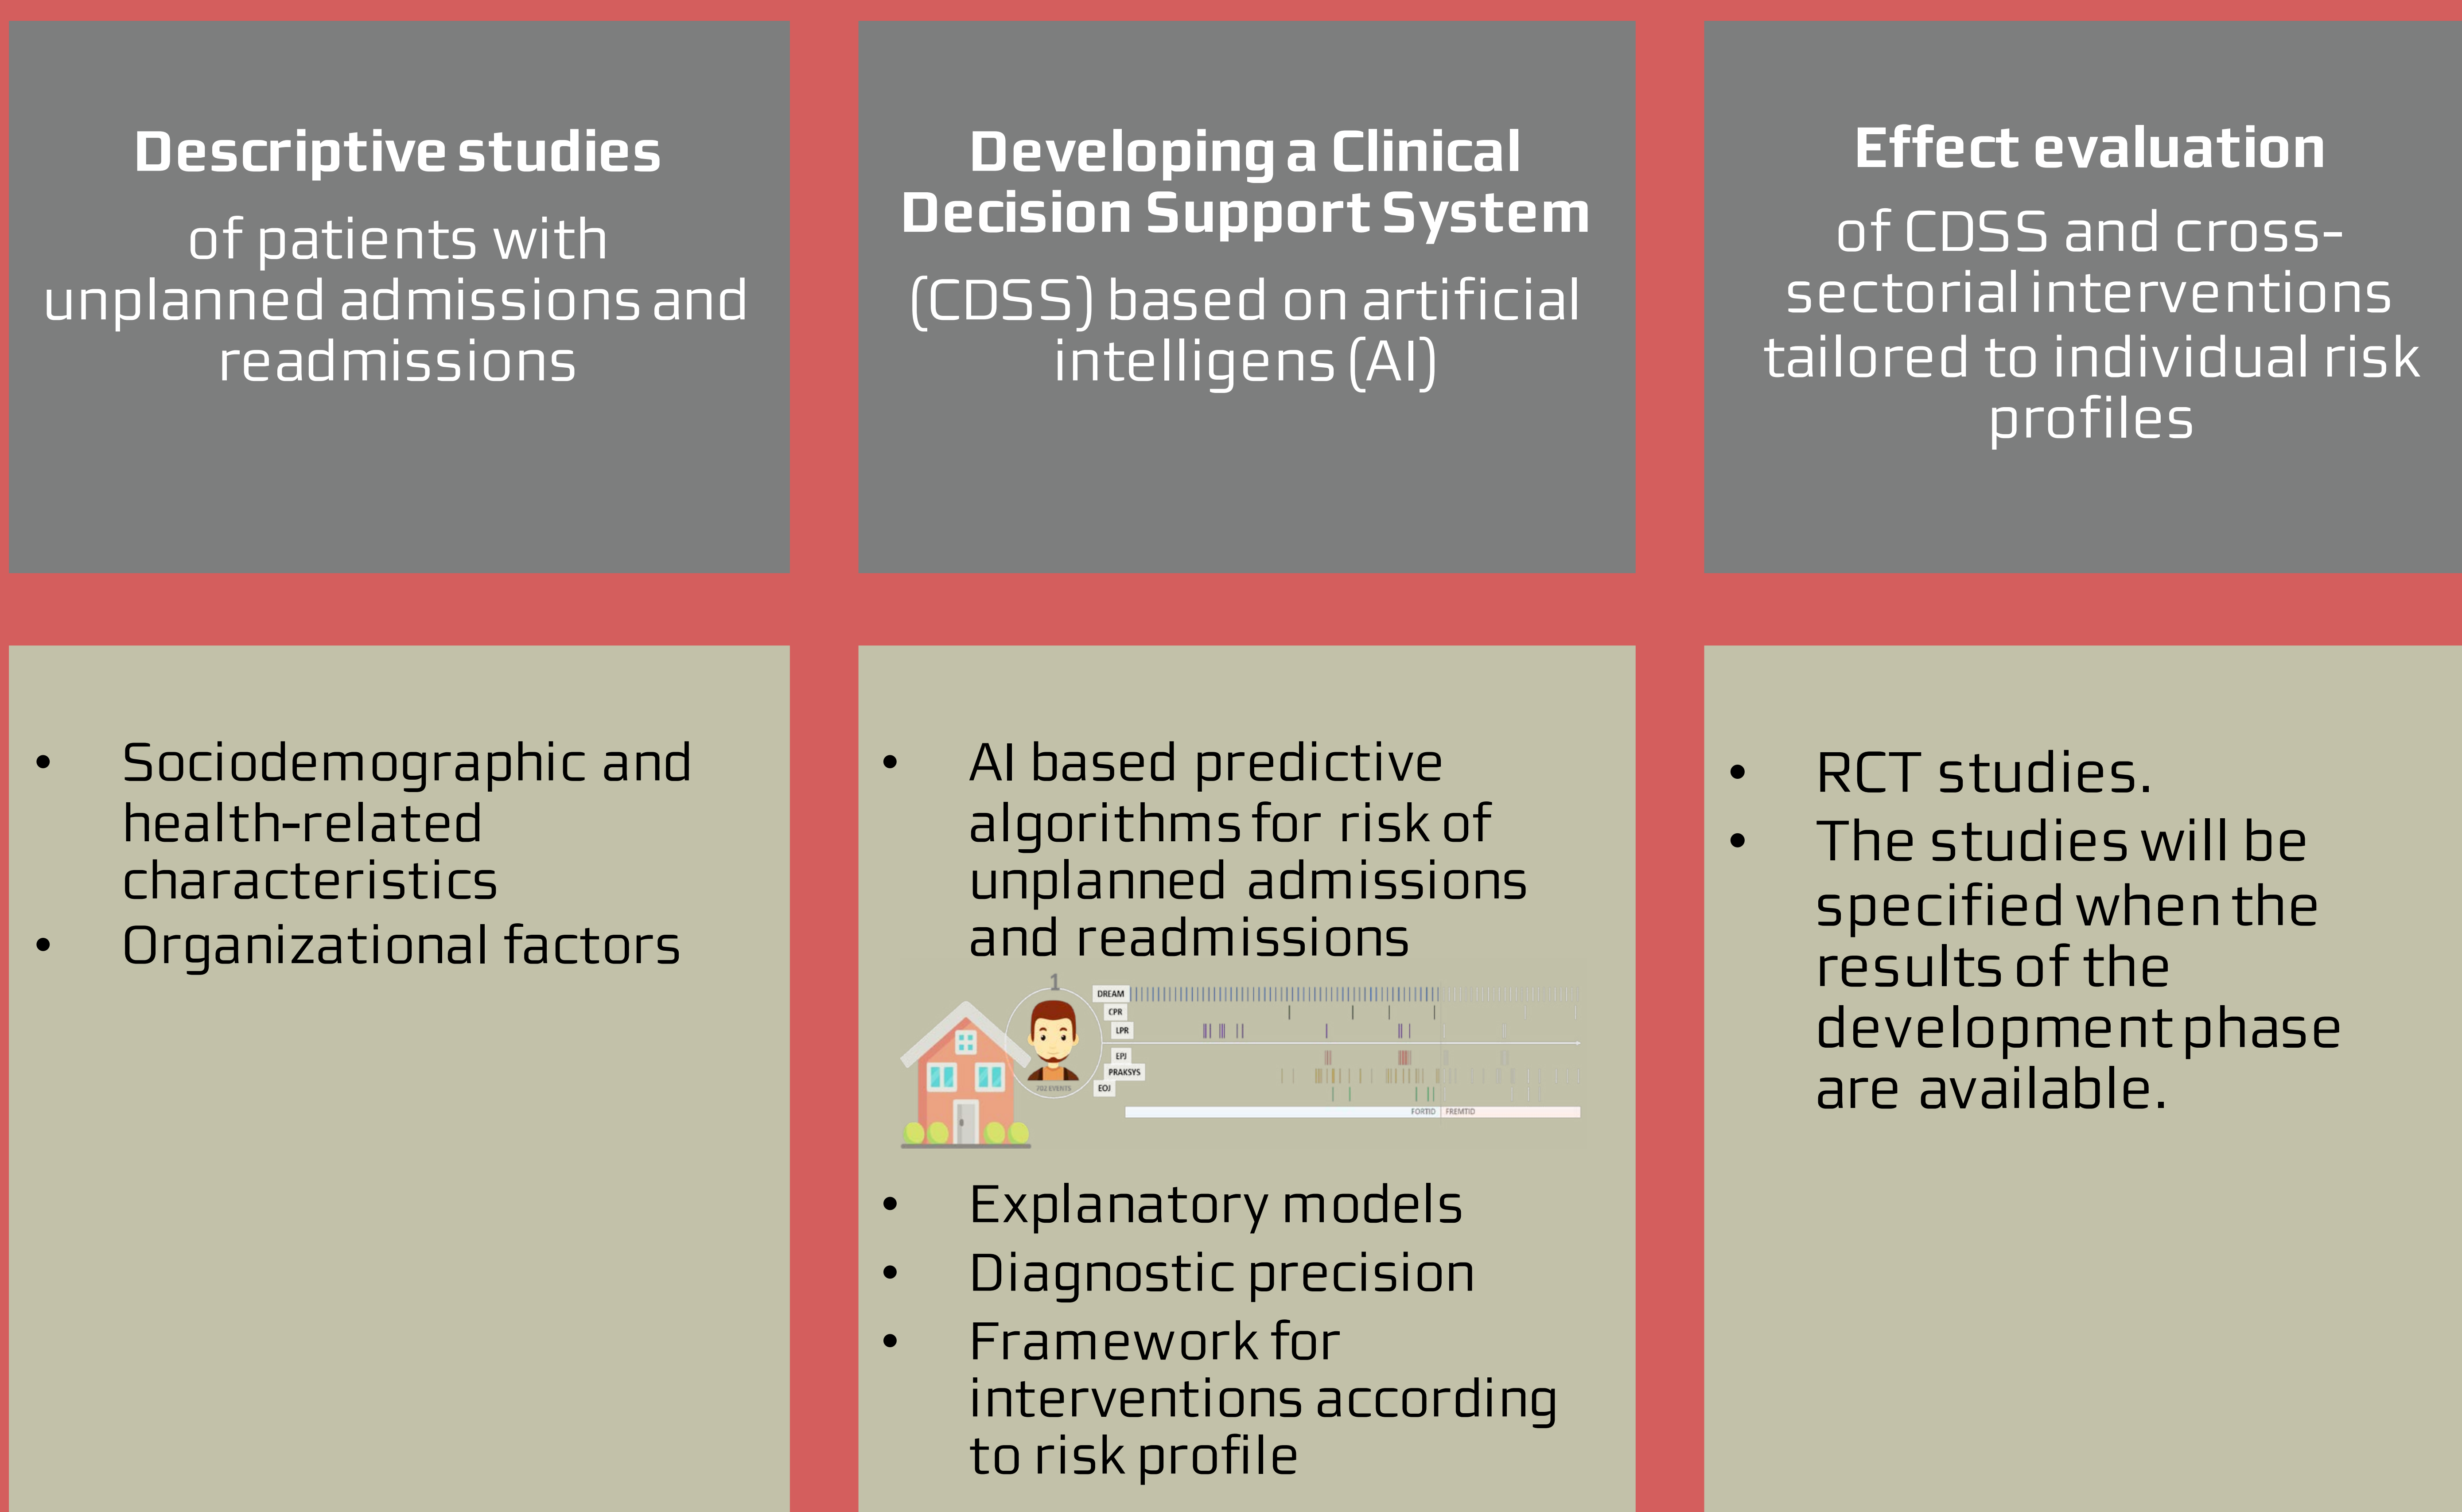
**Descriptive studies**

of patients with unplanned admissions and readmissions

**Developing a Clinical Decision Support System**

(CDSS) based on artificial intelligens (AI)

**Effect evaluation**

of CDSS and cross-sectorial interventions tailored to individual risk profiles

- Sociodemographic and health-related characteristics
- Organizational factors

- AI based predictive algorithms for risk of unplanned admissions and readmissions

1
DREAM
CPR
LPR
EPJ
PRAKSYS
EOJ
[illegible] EVENTS
FORTID FREMTID

- Explanatory models
- Diagnostic precision
- Framework for interventions according to risk profile

- RCT studies.
- The studies will be specified when the results of the development phase are available.